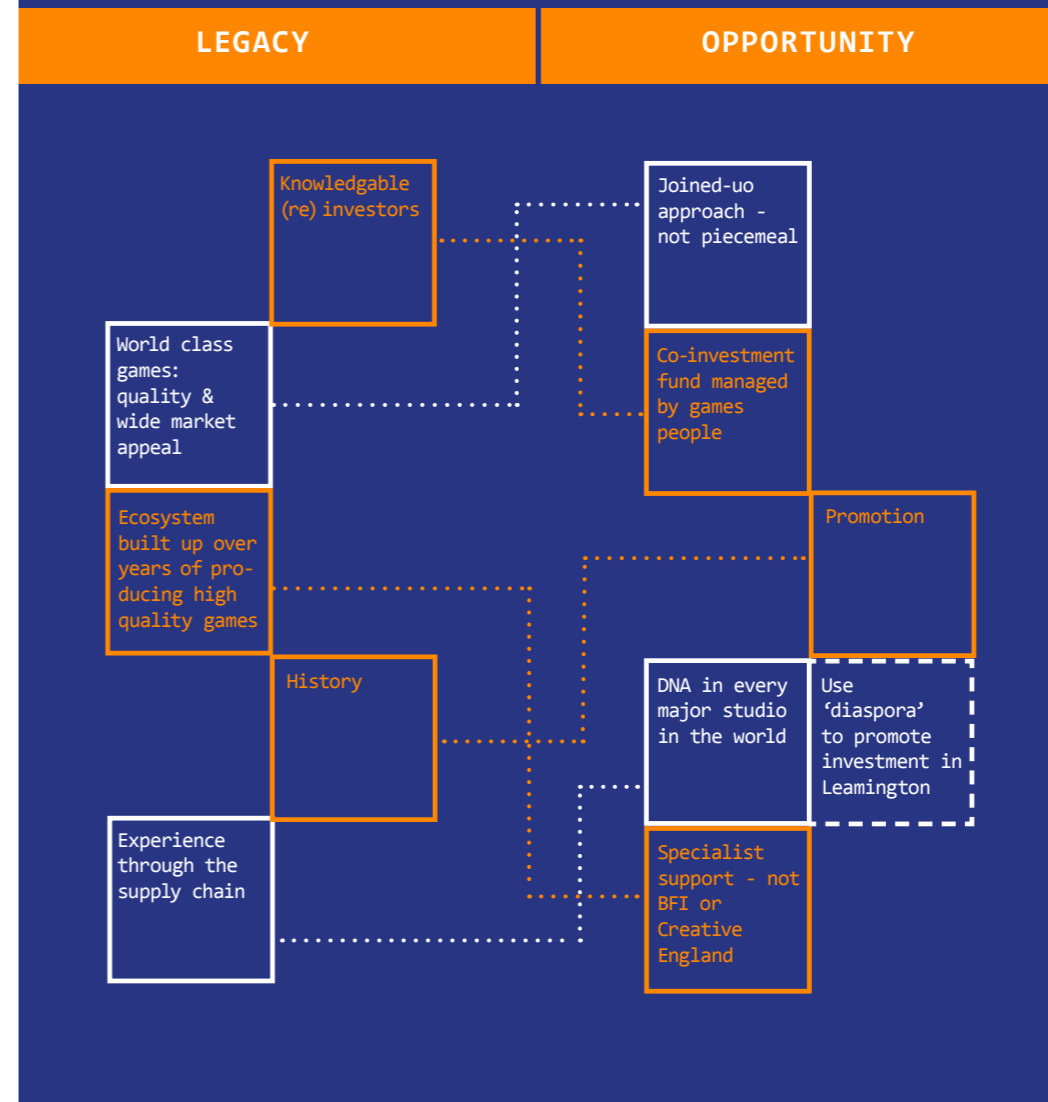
LEGACY

OPPORTUNITY

Knowledgable (re) investors

Joined-uo approach - not piecemeal

World class games: quality & wide market appeal

Co-investment fund managed by games people

Ecosystem built up over years of producing high quality games

Promotion

History

DNA in every major studio in the world

Use 'diaspora' to promote investment in Leamington

Experience through the supply chain

Specialist support - not BFI or Creative England